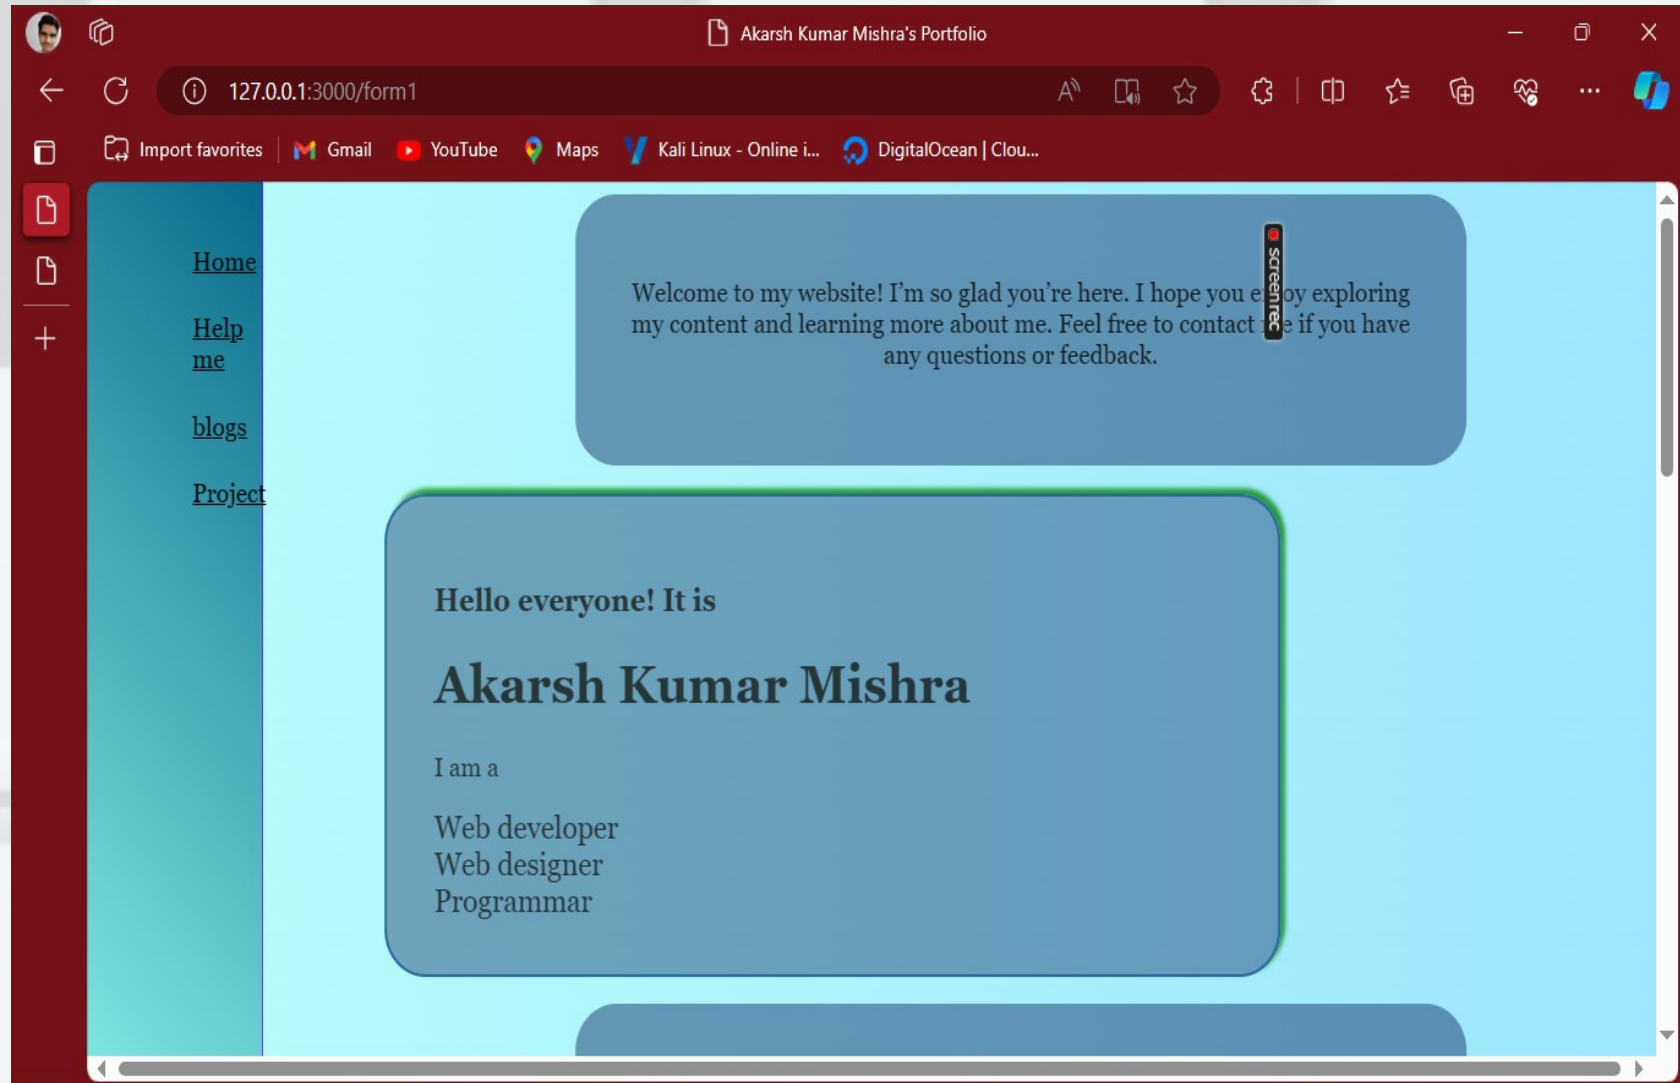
Akarsh Kumar Mishra's Portfolio

127.0.0.1:3000/form1

Import favorites Gmail YouTube Maps Kali Linux - Online i... DigitalOcean | Clou...

Home

Help me

blogs

Project

Welcome to my website! I'm so glad you're here. I hope you e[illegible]oy exploring my content and learning more about me. Feel free to contact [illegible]e if you have any questions or feedback.

screenrec

Hello everyone! It is

Akarsh Kumar Mishra

I am a

Web developer
Web designer
Programmar